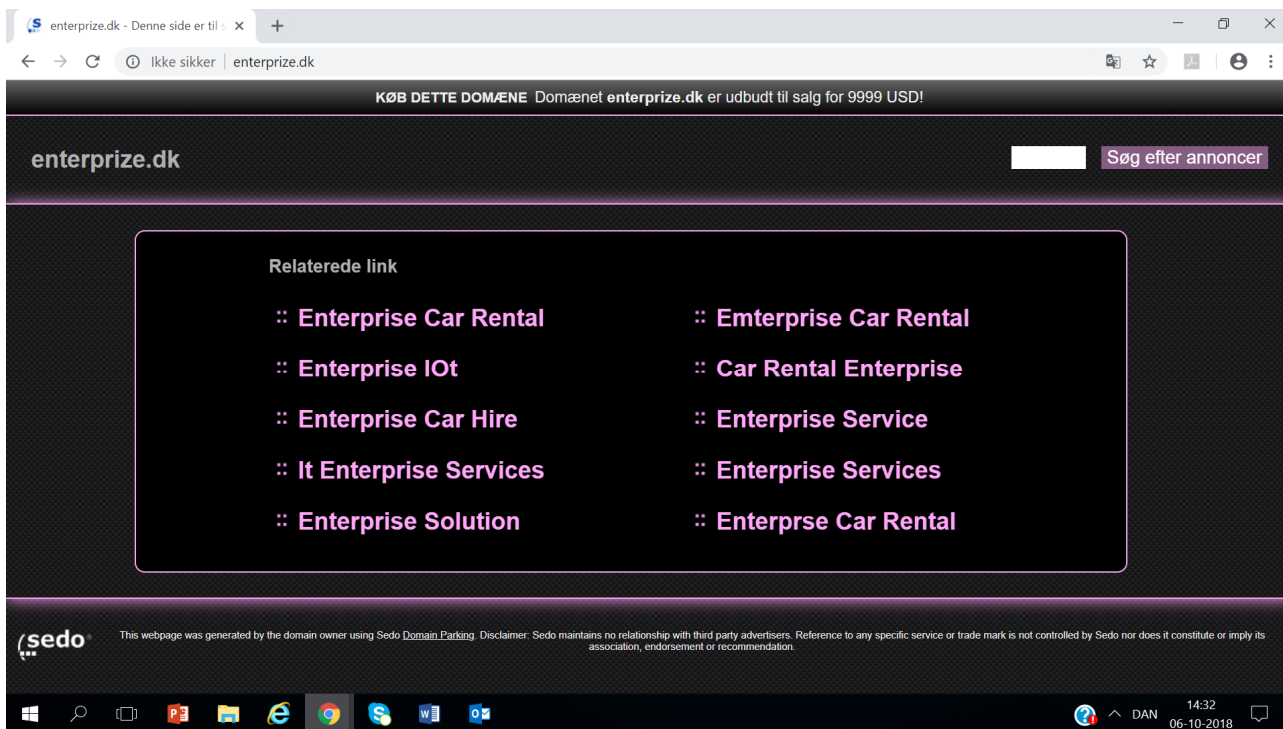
enterprize.dk - Denne side er til s ×

Ikke sikker | enterprize.dk

KØB DETTE DOMÆNE Domænet enterprize.dk er udbudt til salg for 9999 USD!

enterprize.dk

Søg efter annoncer

Relaterede link

:: Enterprise Car Rental

:: Emterprise Car Rental

:: Enterprise IOt

:: Car Rental Enterprise

:: Enterprise Car Hire

:: Enterprise Service

:: It Enterprise Services

:: Enterprise Services

:: Enterprise Solution

:: Enterprse Car Rental

sedo

This webpage was generated by the domain owner using Sedo Domain Parking. Disclaimer: Sedo maintains no relationship with third party advertisers. Reference to any specific service or trade mark is not controlled by Sedo nor does it constitute or imply its association, endorsement or recommendation.

DAN 14:32 06-10-2018